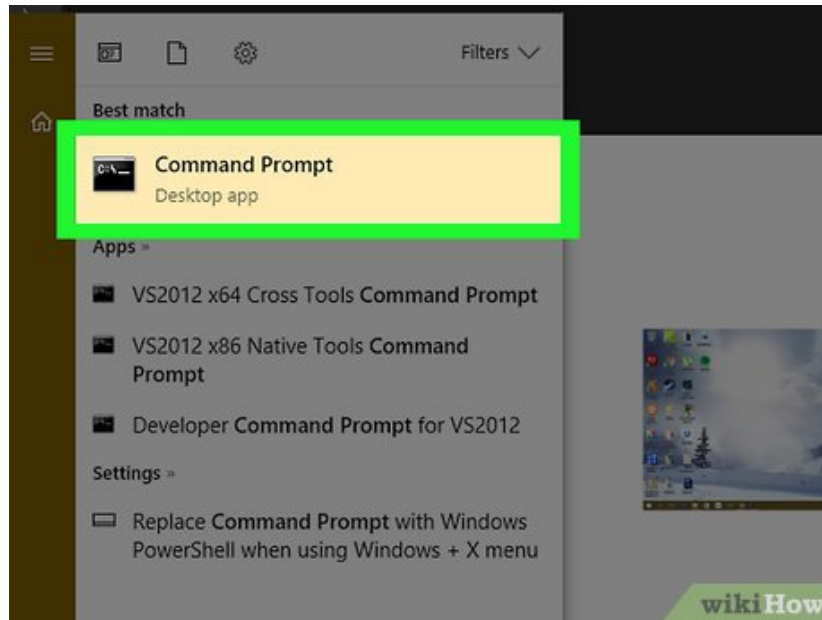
Filters

Best match

C:\_

Command Prompt

Desktop app

Apps »

VS2012 x64 Cross Tools Command Prompt

VS2012 x86 Native Tools Command Prompt

Developer Command Prompt for VS2012

Settings »

Replace Command Prompt with Windows PowerShell when using Windows + X menu

wikiHow